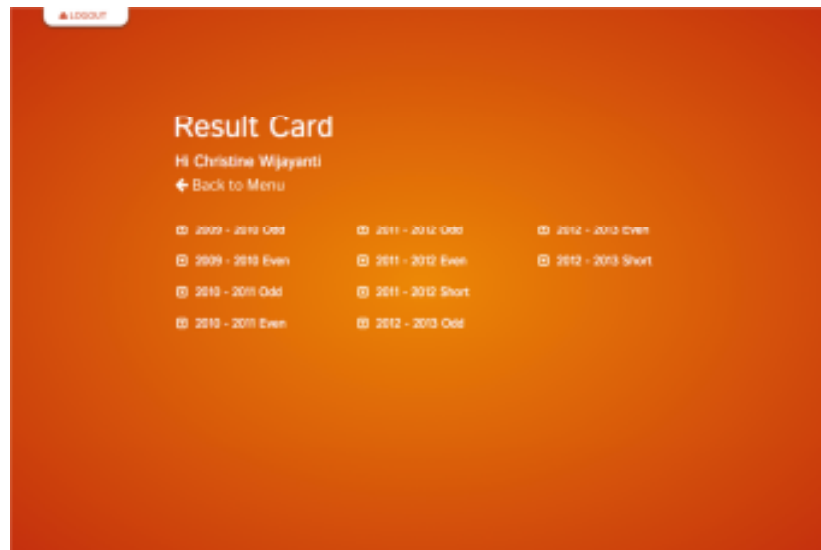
LOGOUT

Result Card

Hi Christine Wijayanti

Back to Menu

2009 - 2010 Odd

2009 - 2010 Even

2010 - 2011 Odd

2010 - 2011 Even

2011 - 2012 Odd

2011 - 2012 Even

2011 - 2012 Short

2012 - 2013 Odd

2012 - 2013 Even

2012 - 2013 Short